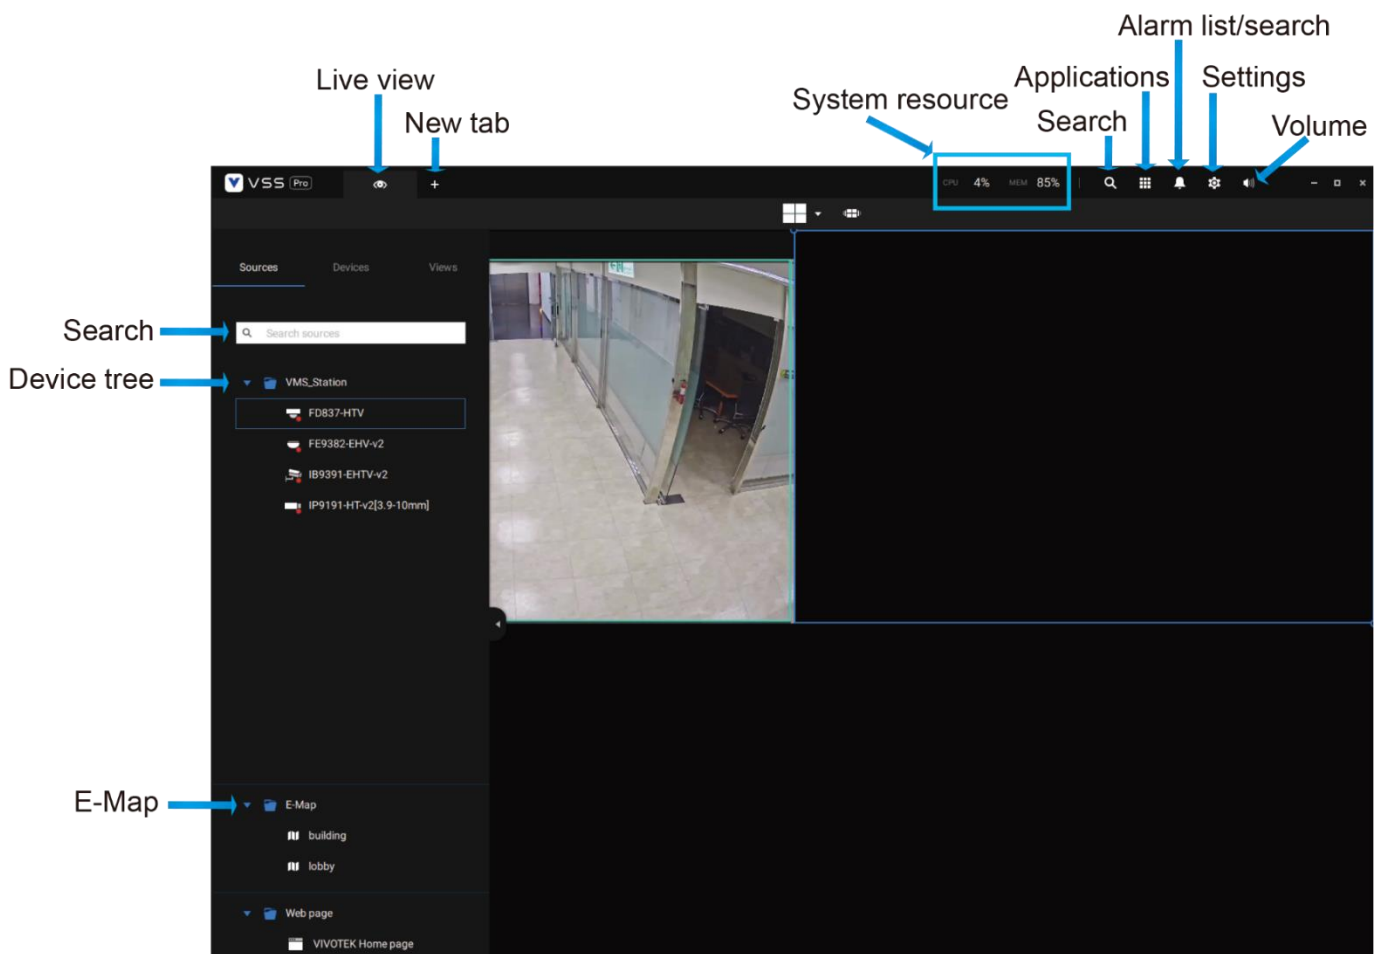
Alarm list/search
Live view
Applications
Settings
System resource
New tab
Search
Volume

VSS Pro
+
CPU 4% MEM 85%
– ◻ ×

Sources
Devices
Views

Search
Search sources

Device tree
VMS_Station
FD837-HTV
FE9382-EHV-v2
IB9391-EHTV-v2
IP9191-HT-v2[3.9-10mm]

E-Map
E-Map
building
lobby

Web page
VIVOTEK Home page